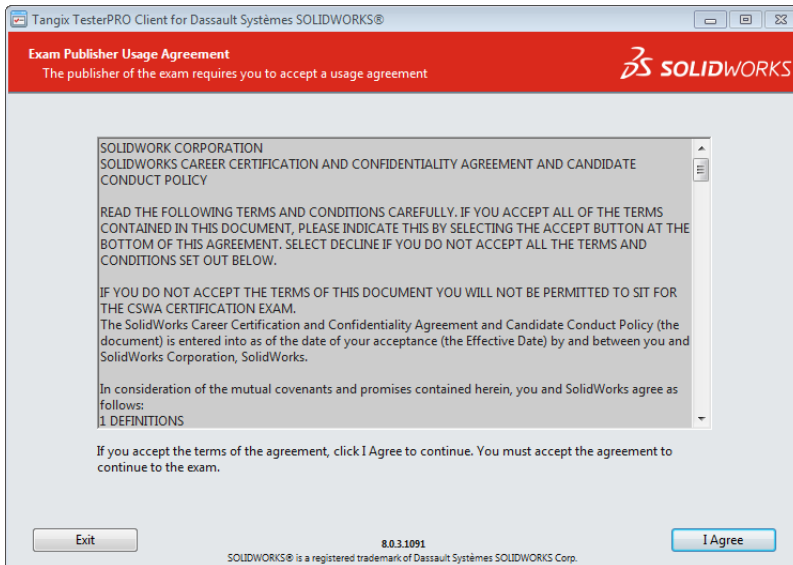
Tangix TesterPRO Client for Dassault Systèmes SOLIDWORKS®

Exam Publisher Usage Agreement
The publisher of the exam requires you to accept a usage agreement

SOLIDWORKS

SOLIDWORK CORPORATION
SOLIDWORKS CAREER CERTIFICATION AND CONFIDENTIALITY AGREEMENT AND CANDIDATE CONDUCT POLICY

READ THE FOLLOWING TERMS AND CONDITIONS CAREFULLY. IF YOU ACCEPT ALL OF THE TERMS CONTAINED IN THIS DOCUMENT, PLEASE INDICATE THIS BY SELECTING THE ACCEPT BUTTON AT THE BOTTOM OF THIS AGREEMENT. SELECT DECLINE IF YOU DO NOT ACCEPT ALL THE TERMS AND CONDITIONS SET OUT BELOW.

IF YOU DO NOT ACCEPT THE TERMS OF THIS DOCUMENT YOU WILL NOT BE PERMITTED TO SIT FOR THE CSWA CERTIFICATION EXAM.
The SolidWorks Career Certification and Confidentiality Agreement and Candidate Conduct Policy (the document) is entered into as of the date of your acceptance (the Effective Date) by and between you and SolidWorks Corporation, SolidWorks.

In consideration of the mutual covenants and promises contained herein, you and SolidWorks agree as follows:
1 DEFINITIONS

If you accept the terms of the agreement, click I Agree to continue. You must accept the agreement to continue to the exam.

Exit

8.0.3.1091
SOLIDWORKS® is a registered trademark of Dassault Systèmes SOLIDWORKS Corp.

I Agree